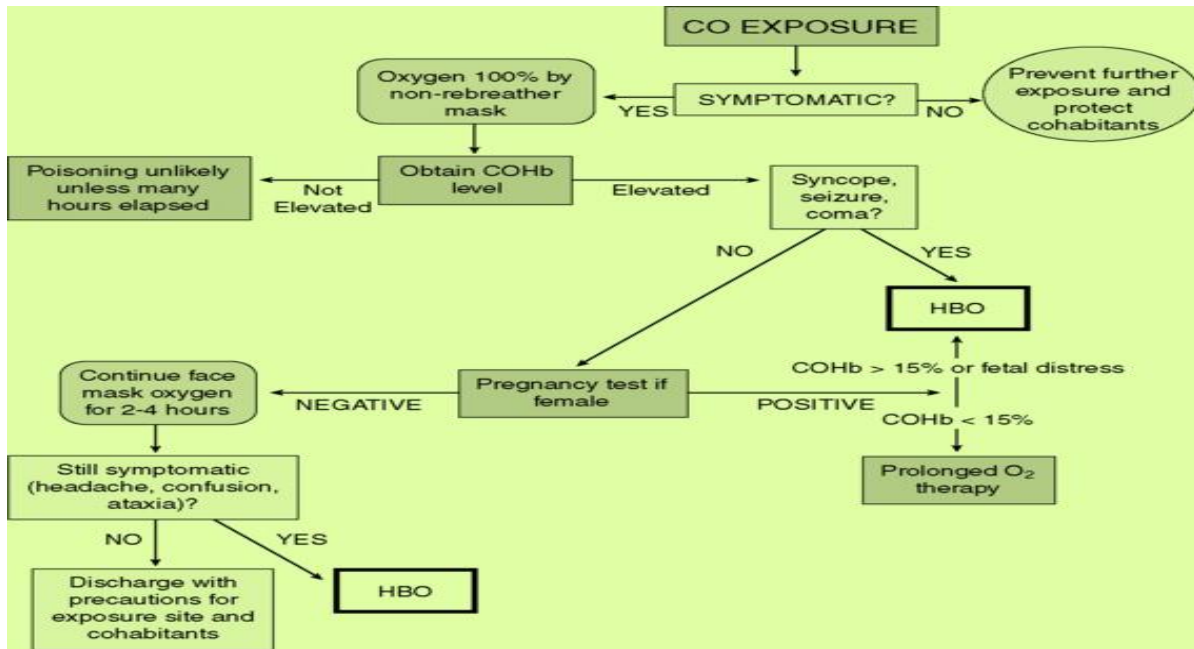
CO EXPOSURE

Oxygen 100% by non-rebreather mask

YES

SYMPTOMATIC?

NO

Prevent further exposure and protect cohabitants

Poisoning unlikely unless many hours elapsed

Not Elevated

Obtain COHb level

Elevated

Syncope, seizure, coma?

NO

YES

HBO

COHb > 15% or fetal distress

Continue face mask oxygen for 2-4 hours

NEGATIVE

Pregnancy test if female

POSITIVE

COHb < 15%

Prolonged $O_2$ therapy

Still symptomatic (headache, confusion, ataxia)?

NO

YES

Discharge with precautions for exposure site and cohabitants

HBO